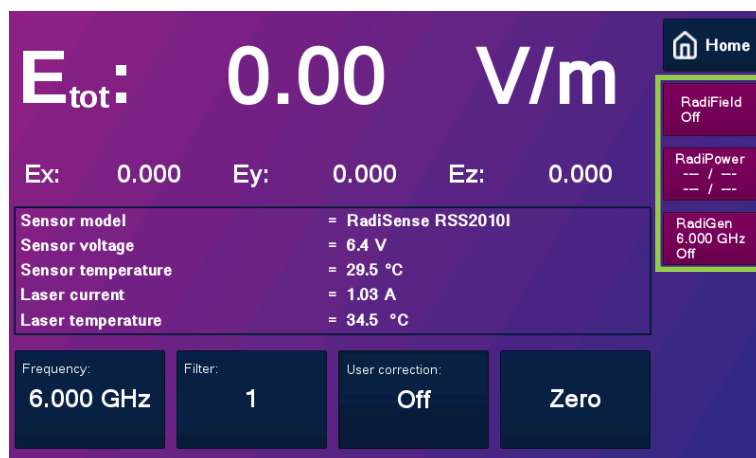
$E_{tot}$: 0.00 V/m

Home

RadiField
Off

RadiPower
--- / ---
--- / ---

RadiGen
6.000 GHz
Off

Ex: 0.000 Ey: 0.000 Ez: 0.000

| | |
|---|---|
| Sensor model | = RadiSense RSS2010I |
| Sensor voltage | = 6.4 V |
| Sensor temperature | = 29.5 °C |
| Laser current | = 1.03 A |
| Laser temperature | = 34.5 °C |

Frequency:
6.000 GHz

Filter:
1

User correction:
Off

Zero